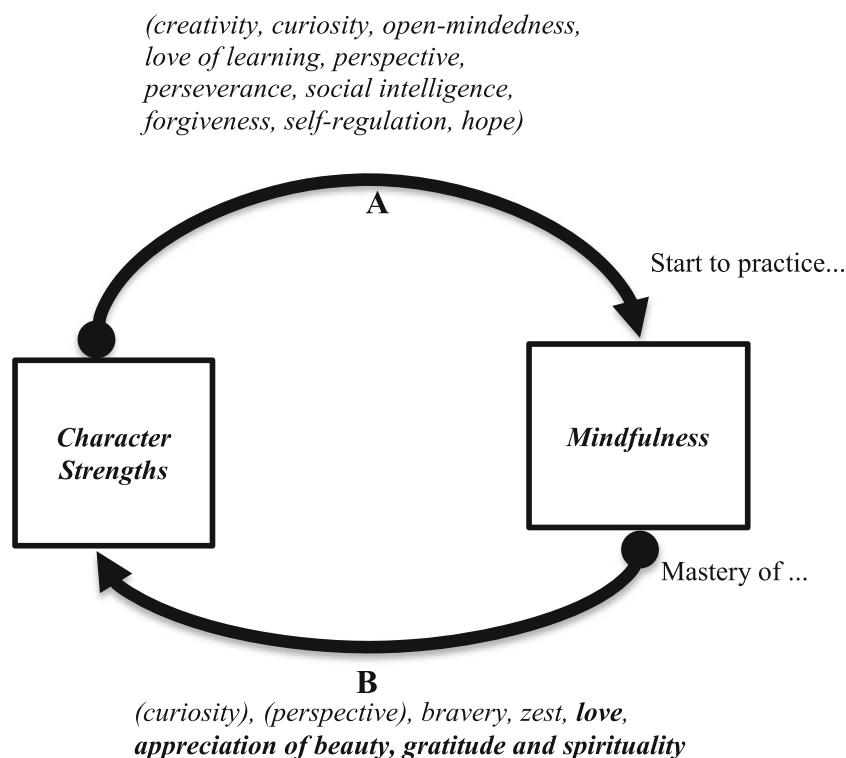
(creativity, curiosity, open-mindedness, love of learning, perspective, perseverance, social intelligence, forgiveness, self-regulation, hope)

A

Start to practice...

Character Strengths

Mindfulness

Mastery of ...

B

(curiosity), (perspective), bravery, zest, love, appreciation of beauty, gratitude and spirituality